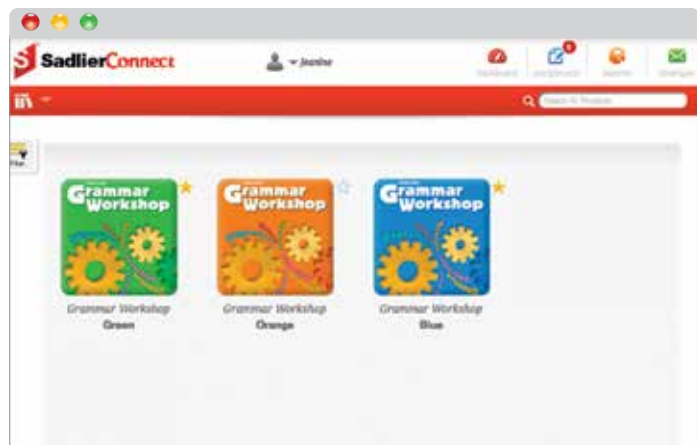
SadlierConnect

Jeanine

Dashboard

Assignments

Reports

Messages

Search All Products

Filter

Grammar Workshop

Grammar Workshop

Grammar Workshop

Grammar Workshop
Green

Grammar Workshop
Orange

Grammar Workshop
Blue